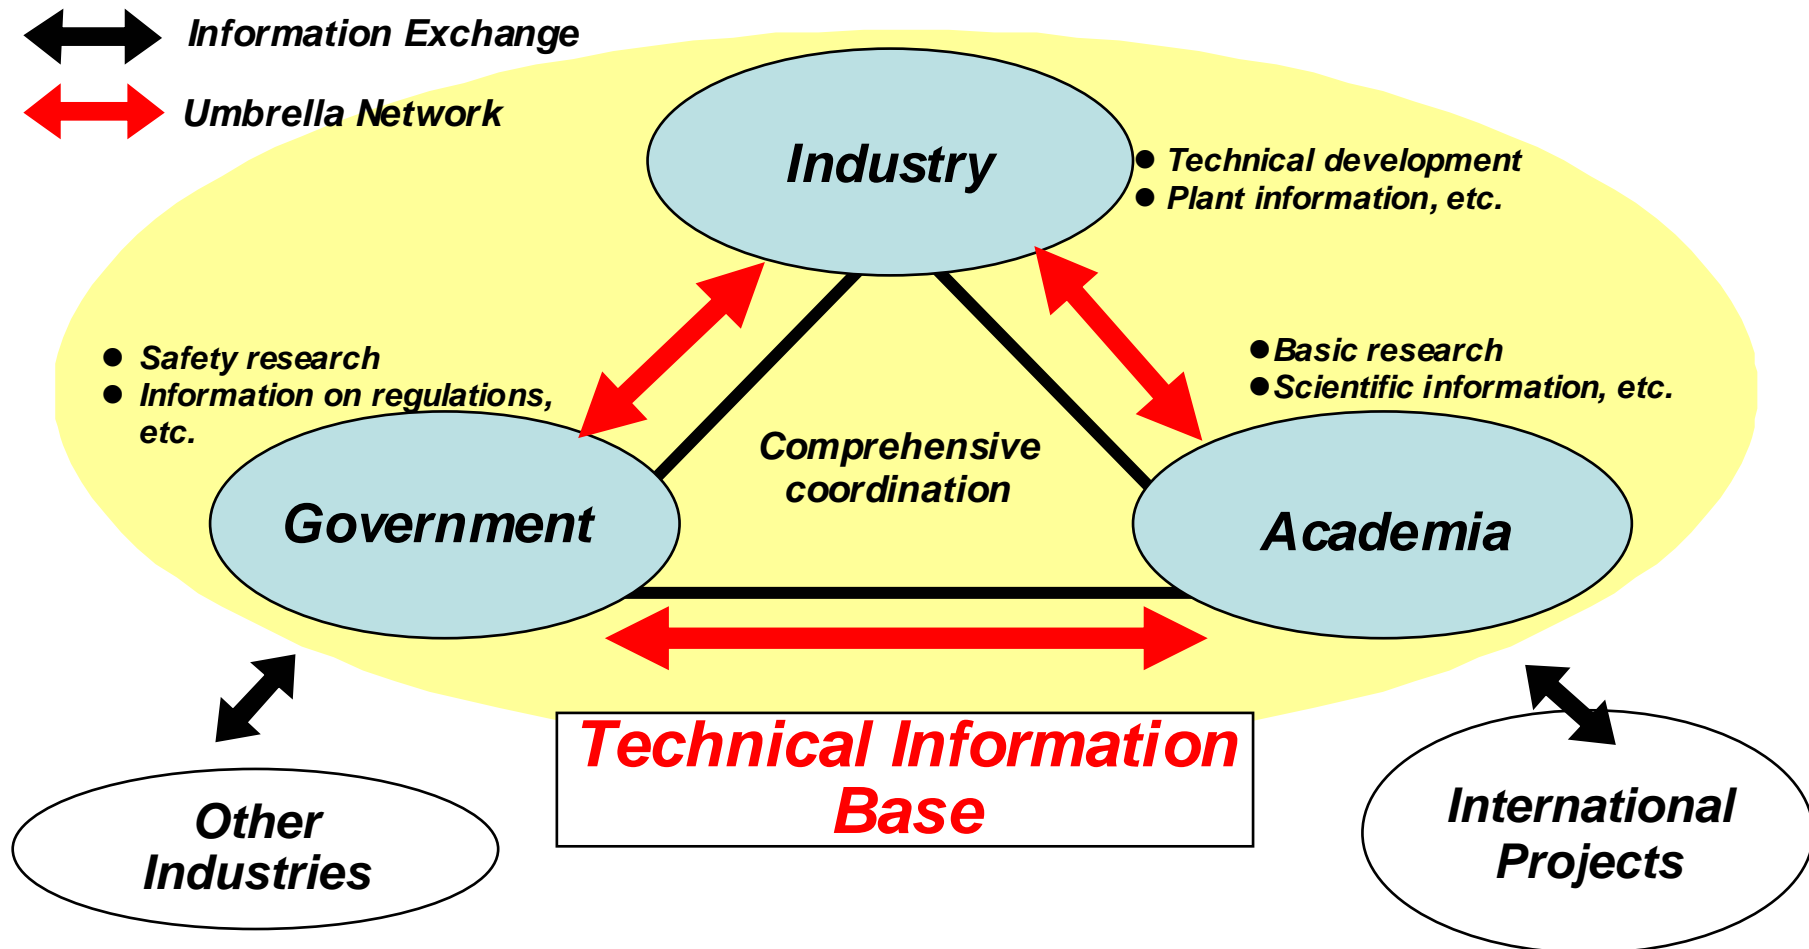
Information Exchange

Umbrella Network

Industry

● Technical development
● Plant information, etc.

● Safety research
● Information on regulations, etc.

● Basic research
● Scientific information, etc.

Comprehensive coordination

Government

Academia

Technical Information Base

Other Industries

International Projects